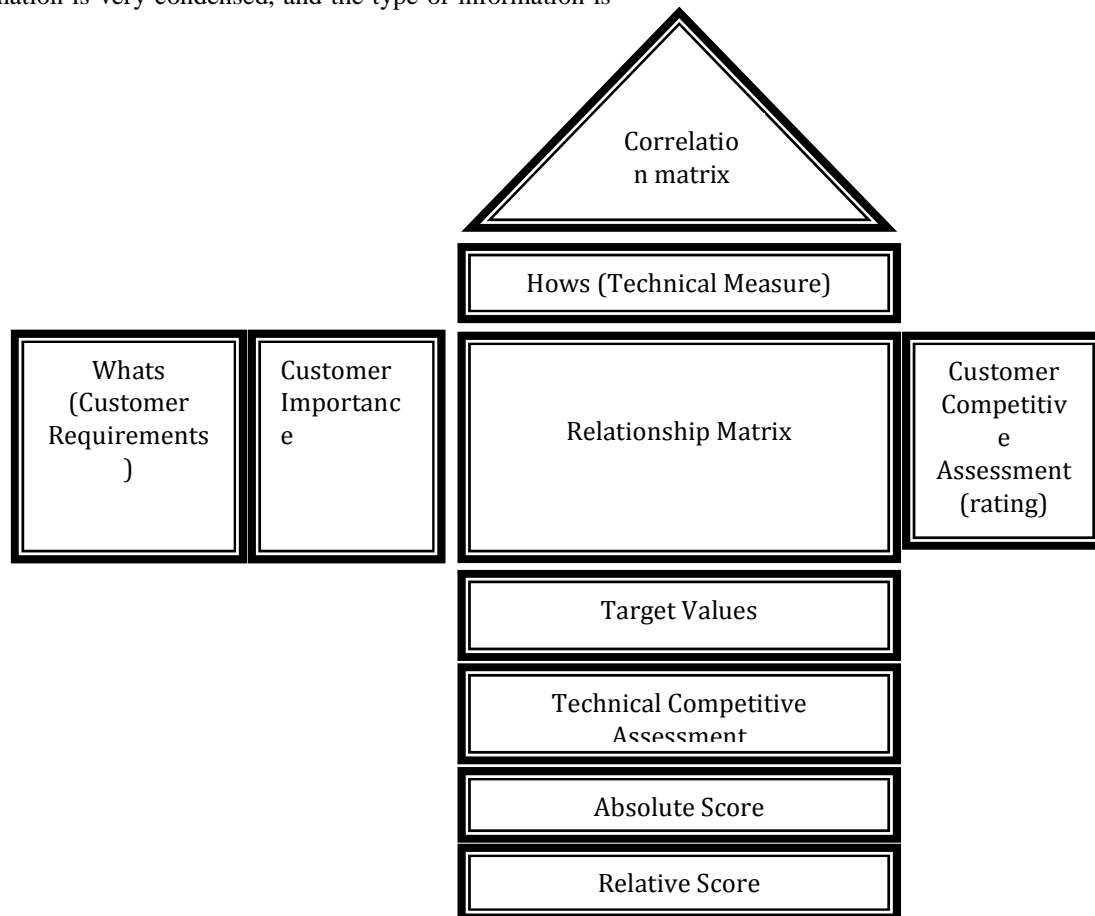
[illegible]ation is very condensed, and the type of information is

Correlation matrix

Hows (Technical Measure)

Whats (Customer Requirements)

Customer Importance

Relationship Matrix

Customer Competitive Assessment (rating)

Target Values

Technical Competitive Assessment

Absolute Score

Relative Score